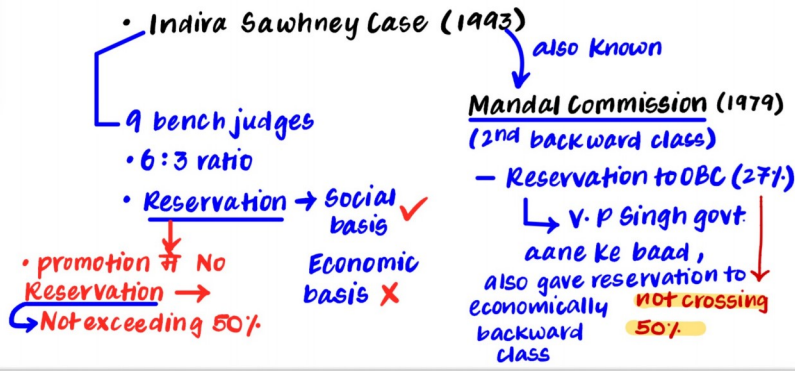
• Indira Sawhney Case (1993)

also Known

Mandal Commission (1979)
(2nd backward class)

9 bench judges
• 6 : 3 ratio
• Reservation → Social basis ✓

Economic basis ✗

• promotion में No Reservation →
Not exceeding 50%

— Reservation to OBC (27%)
↳ V. P Singh govt. aane ke baad, also gave reservation to economically backward class

not crossing 50%